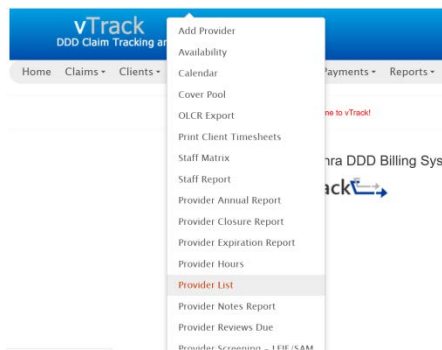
vTrack
DDD Claim Tracking ar

Home Claims Clients

Payments Reports

ne to vTrack!

hra DDD Billing Sys

ack

Add Provider
Availability
Calendar
Cover Pool
OLCR Export
Print Client Timesheets
Staff Matrix
Staff Report
Provider Annual Report
Provider Closure Report
Provider Expiration Report
Provider Hours
Provider List
Provider Notes Report
Provider Reviews Due
Provider Screening – LEIE/SAM